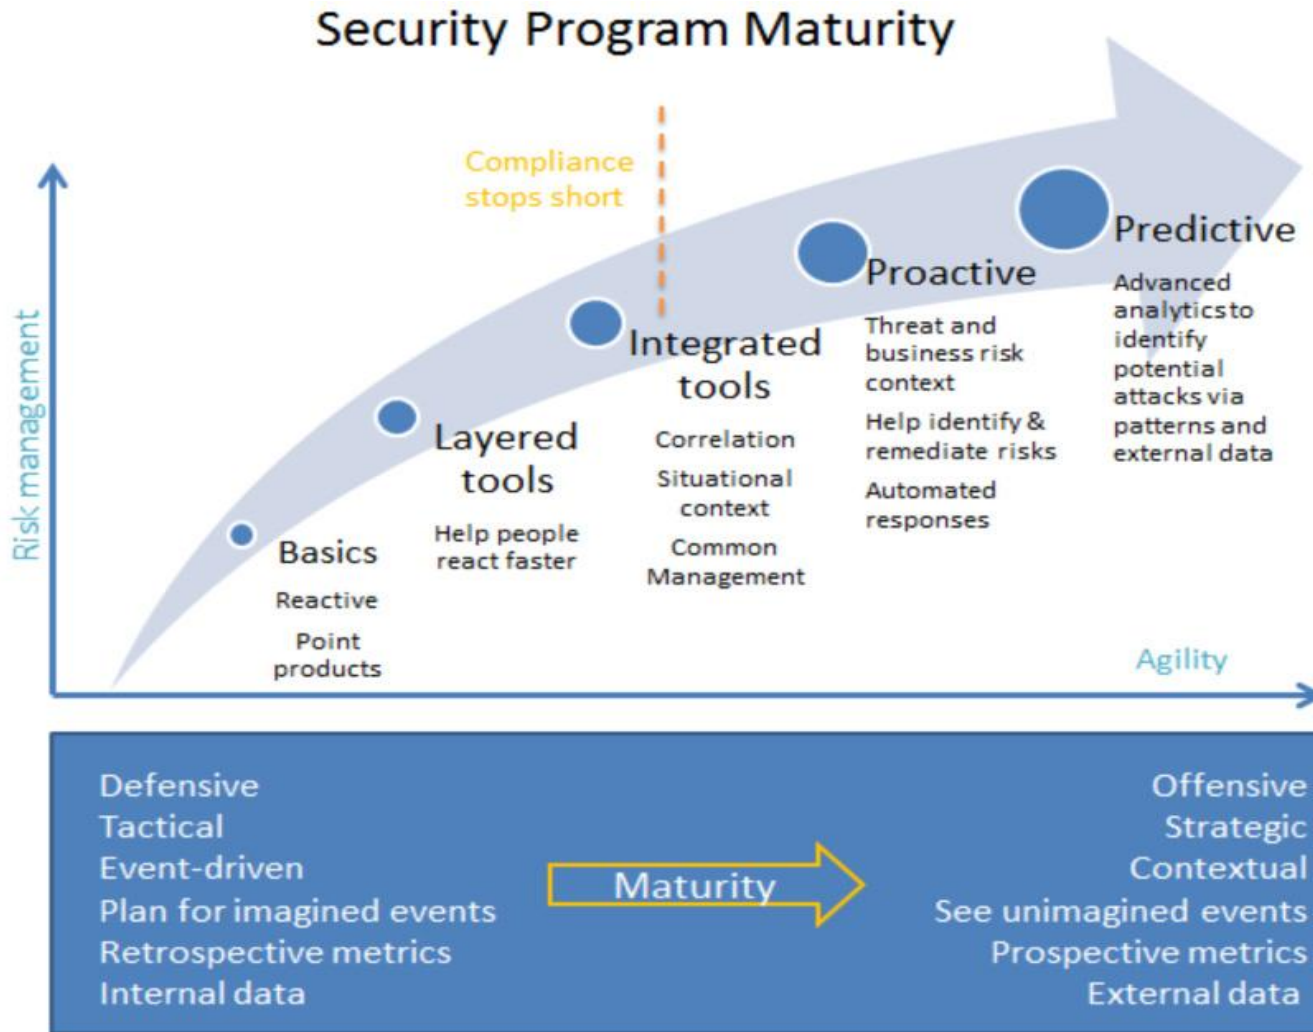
Security Program Maturity

Risk management

Compliance stops short

Basics
Reactive
Point products

Layered tools
Help people react faster

Integrated tools
Correlation
Situational context
Common Management

Proactive
Threat and business risk context
Help identify & remediate risks
Automated responses

Predictive
Advanced analytics to identify potential attacks via patterns and external data

Agility

Defensive
Tactical
Event-driven
Plan for imagined events
Retrospective metrics
Internal data

Maturity

Offensive
Strategic
Contextual
See unimagined events
Prospective metrics
External data